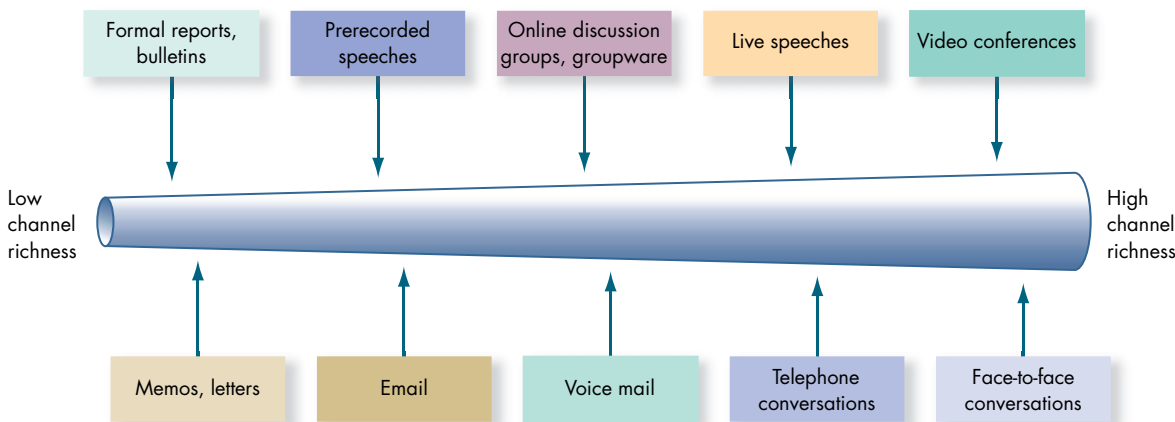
Formal reports, bulletins

Prerecorded speeches

Online discussion groups, groupware

Live speeches

Video conferences

Low channel richness

High channel richness

Memos, letters

Email

Voice mail

Telephone conversations

Face-to-face conversations